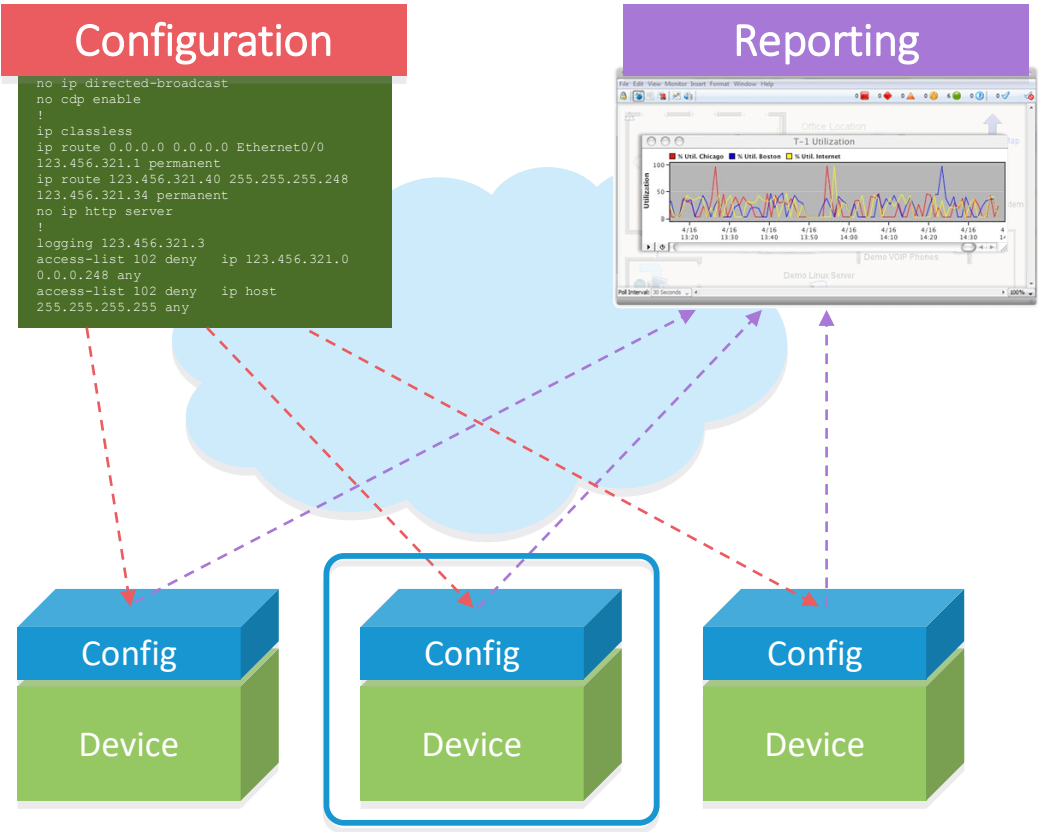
Configuration

no ip directed-broadcast
no cdp enable
!
ip classless
ip route 0.0.0.0 0.0.0.0 Ethernet0/0
123.456.321.1 permanent
ip route 123.456.321.40 255.255.255.248
123.456.321.34 permanent
no ip http server
!
logging 123.456.321.3
access-list 102 deny ip 123.456.321.0
0.0.0.248 any
access-list 102 deny ip host
255.255.255.255 any

Reporting

File Edit View Monitor Insert Format Window Help

Office Location

T-1 Utilization

% Util. Chicago % Util. Boston % Util. Internet

100
50
0
Utilization

4/16 13:20 4/16 13:30 4/16 13:40 4/16 13:50 4/16 14:00 4/16 14:10 4/16 14:20 4/16 14:30

Demo VOIP Phones

Demo Linux Server

Poll Interval: 30 Seconds

100%

Config
Device

Config
Device

Config
Device